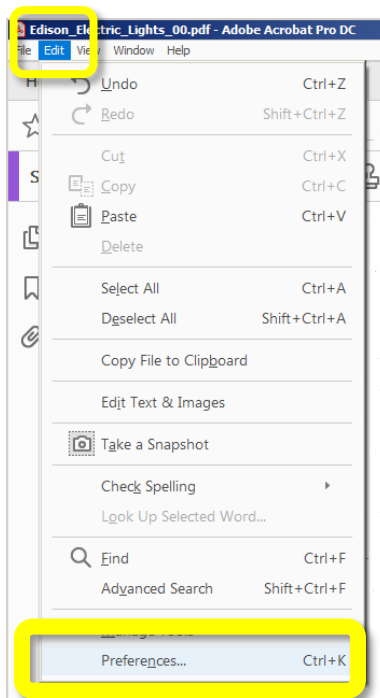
Edison_Electric_Lights_00.pdf - Adobe Acrobat Pro DC

File Edit View Window Help

H

S

Undo Ctrl+Z
Redo Shift+Ctrl+Z

Cut Ctrl+X
Copy Ctrl+C
Paste Ctrl+V
Delete

Select All Ctrl+A
Deselect All Shift+Ctrl+A

Copy File to Clipboard

Edit Text & Images

Take a Snapshot

Check Spelling
Look Up Selected Word...

Find Ctrl+F
Advanced Search Shift+Ctrl+F

Manage Tools

Preferences... Ctrl+K